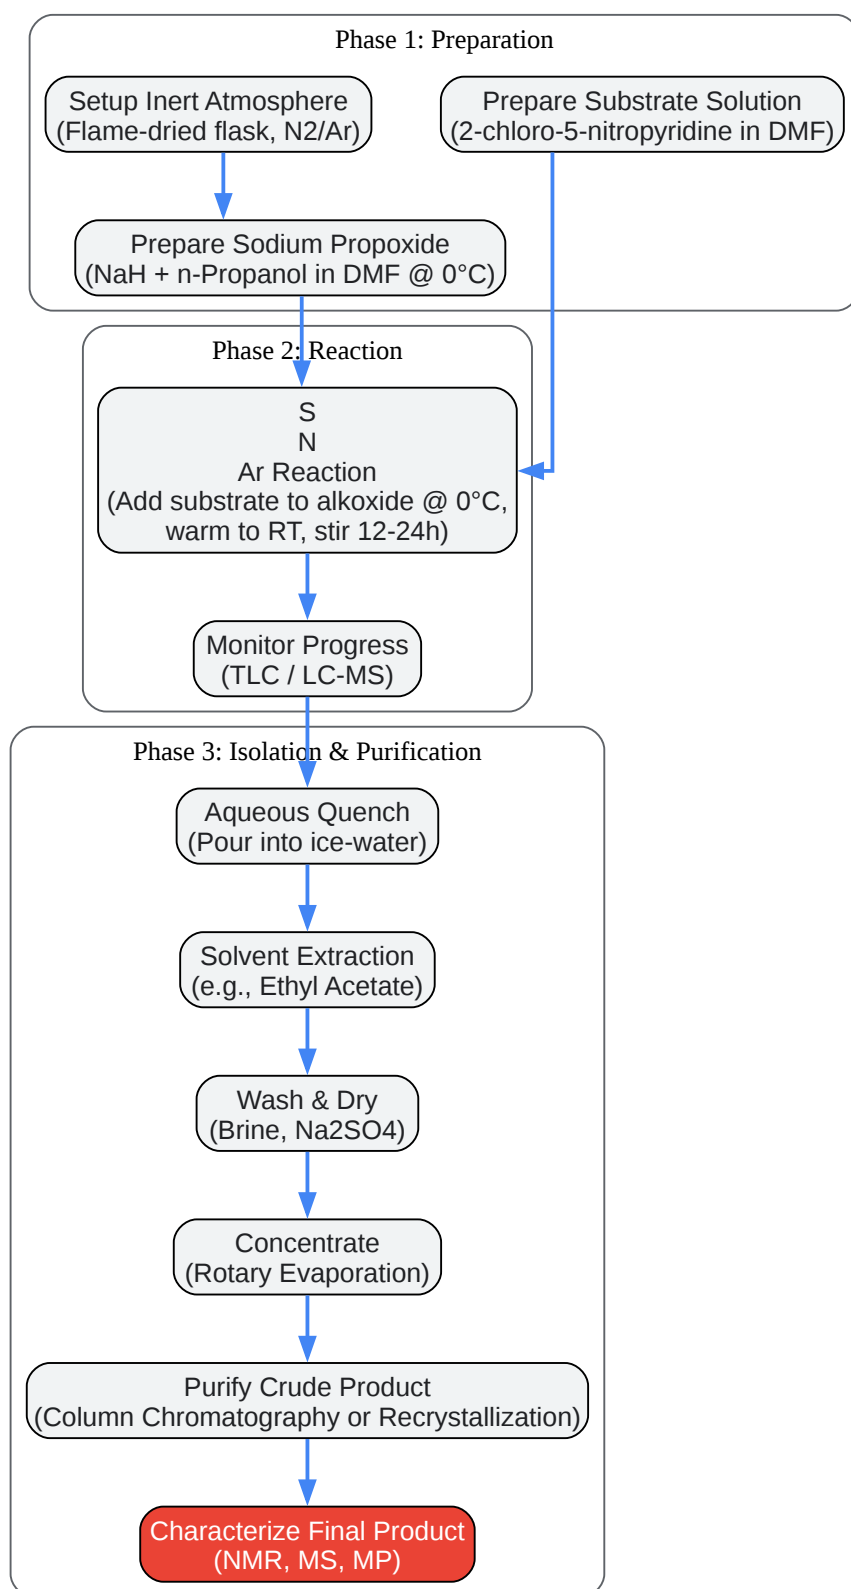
Phase 1: Preparation

Setup Inert Atmosphere
(Flame-dried flask, N2/Ar)

Prepare Substrate Solution
(2-chloro-5-nitropyridine in DMF)

Prepare Sodium Propoxide
(NaH + n-Propanol in DMF @ 0°C)

Phase 2: Reaction

S
N
Ar Reaction
(Add substrate to alkoxide @ 0°C, warm to RT, stir 12-24h)

Monitor Progress
(TLC / LC-MS)

Phase 3: Isolation & Purification

Aqueous Quench
(Pour into ice-water)

Solvent Extraction
(e.g., Ethyl Acetate)

Wash & Dry
(Brine, Na2SO4)

Concentrate
(Rotary Evaporation)

Purify Crude Product
(Column Chromatography or Recrystallization)

Characterize Final Product
(NMR, MS, MP)